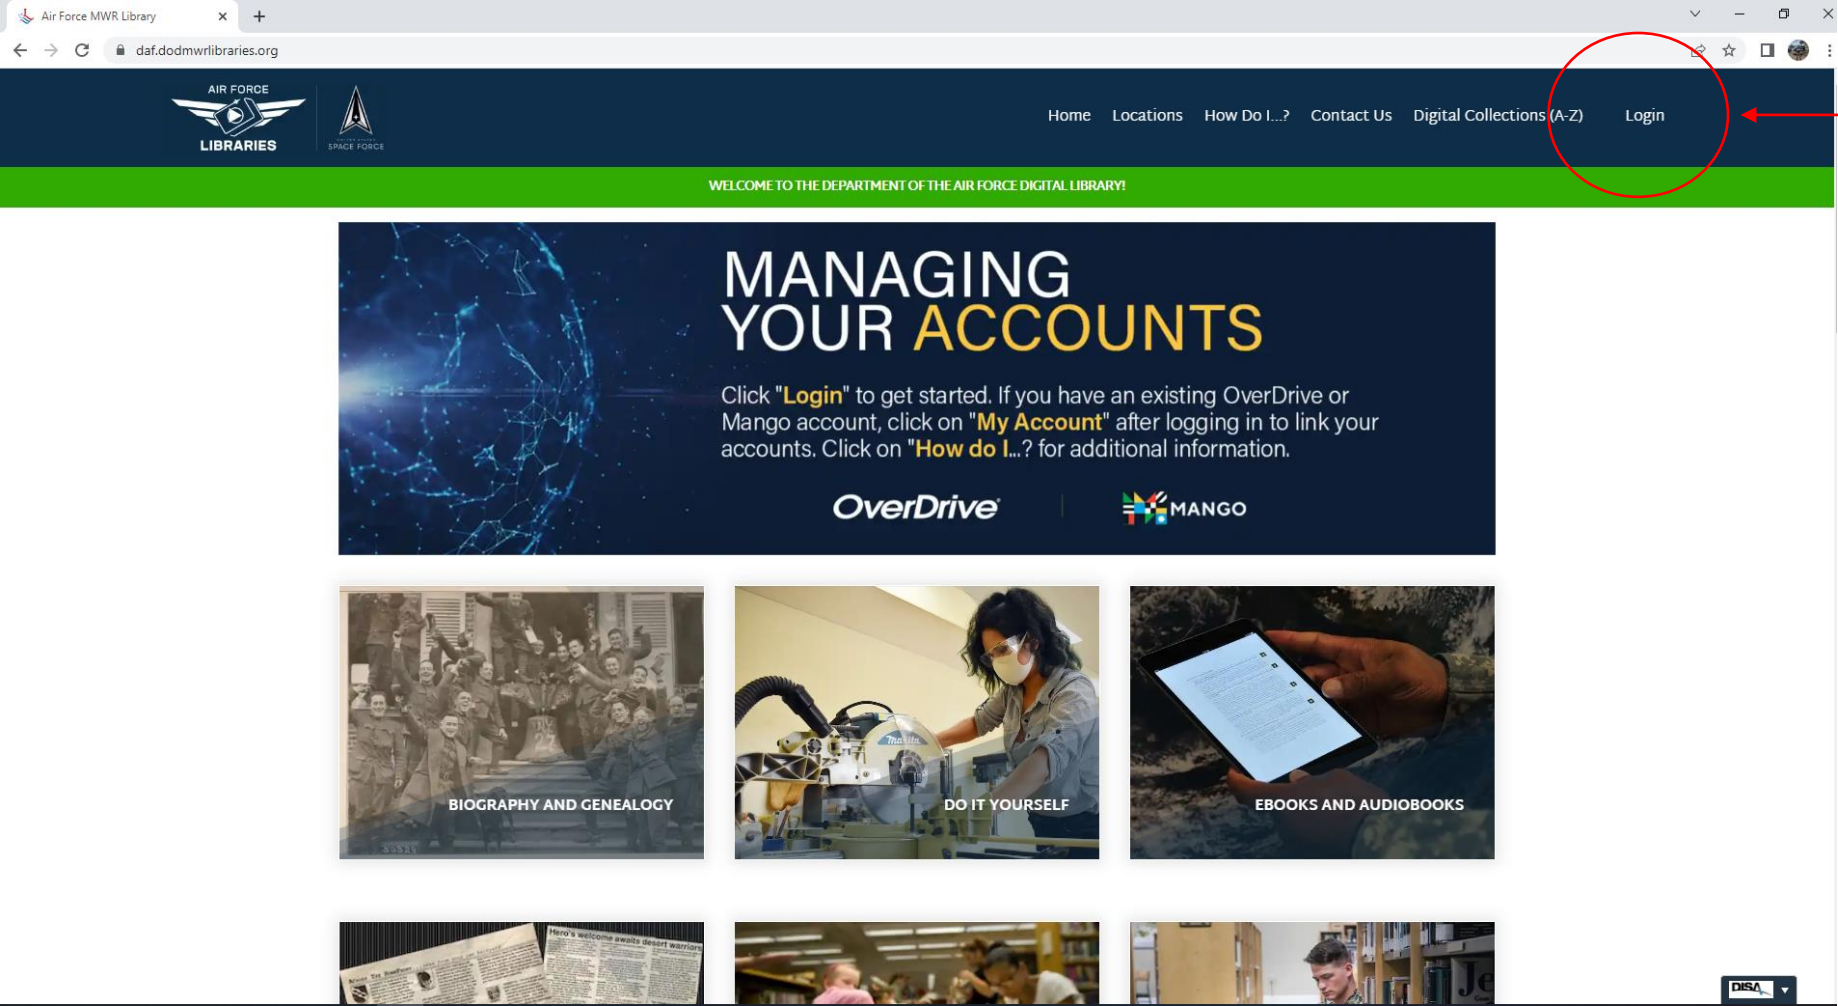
Air Force MWR Library

daf.dodmwrlibraries.org

AIR FORCE
LIBRARIES

SPACE FORCE

Home Locations How Do I...? Contact Us Digital Collections (A-Z) Login

WELCOME TO THE DEPARTMENT OF THE AIR FORCE DIGITAL LIBRARY!

MANAGING
YOUR ACCOUNTS

Click "Login" to get started. If you have an existing OverDrive or Mango account, click on "My Account" after logging in to link your accounts. Click on "How do I...? for additional information.

OverDrive

MANGO

BIOGRAPHY AND GENEALOGY

makita

DO IT YOURSELF

EBOOKS AND AUDIOBOOKS

Hero's welcome awaits desert warriors

DISA